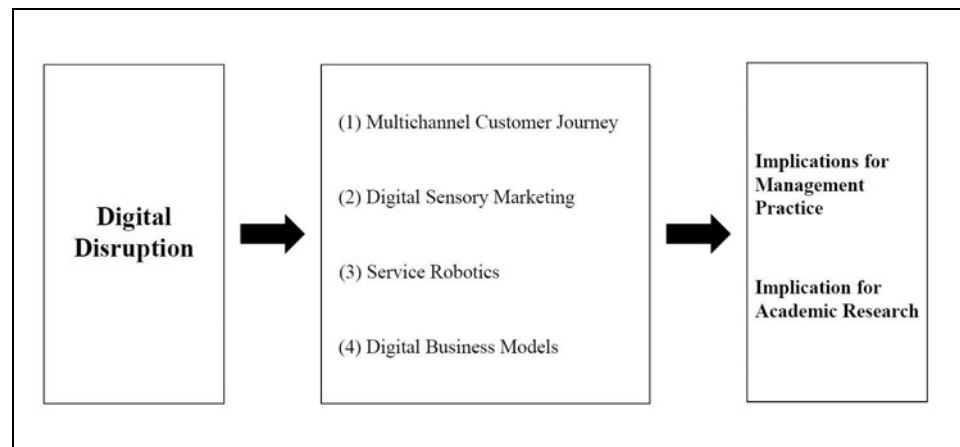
Digital Disruption

(1) Multichannel Customer Journey

(2) Digital Sensory Marketing

(3) Service Robotics

(4) Digital Business Models

Implications for Management Practice

Implication for Academic Research